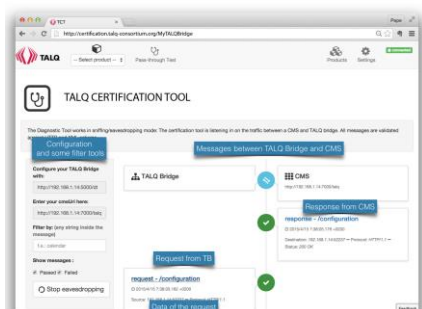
TCT

http://certification.talq-consortium.org/MyTALQBridge

Page

TALQ

-- Select product --

Pass-through Tool

Products

Settings

TALQ CERTIFICATION TOOL

The Diagnostic Tool works in sniffing/eavesdropping mode. The certification tool is listening in on the traffic between a CMS and TALQ bridge. All messages are validated

Configuration and some filter tools

Messages between TALQ Bridge and CMS

Configure your TALQ Bridge with:

http://192.168.1.14:5000/ctt

Enter your cmsUrl here:

http://192.168.1.14:7000/talq

Filter by: (any string inside the message)

i.e.: calendar

Show messages :

Passed Failed

Stop eavesdropping

TALQ Bridge

CMS

http://192.168.1.14:7000/talq

Response from CMS

response - /configuration

Destination: 192.168.1.14:5000 • Protocol: HTTP/1.1 • Status: 200 OK

Request from TB

request - /configuration

Source: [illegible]

Data of the request

Feedback